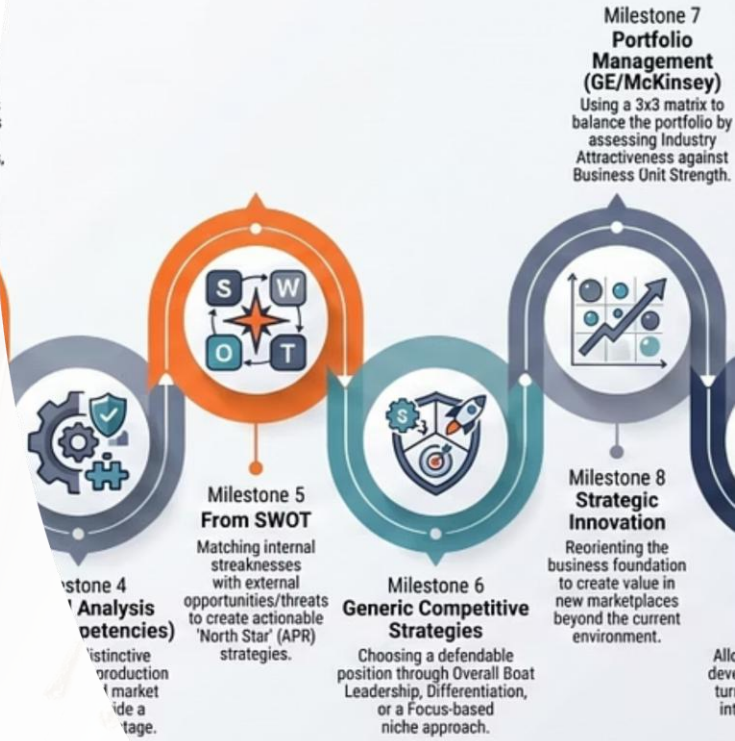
Milestone 7
Portfolio Management (GE/McKinsey)
Using a 3x3 matrix to balance the portfolio by assessing Industry Attractiveness against Business Unit Strength.

S W O T

Milestone 5
From SWOT
Matching internal streaknesses with external opportunities/threats to create actionable 'North Star' (APR) strategies.

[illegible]stone 4
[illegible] Analysis
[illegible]petencies)
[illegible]istinctive
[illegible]production
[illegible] market
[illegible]ide a
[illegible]tage.

Milestone 6
Generic Competitive Strategies
Choosing a defendable position through Overall Boat Leadership, Differentiation, or a Focus-based niche approach.

Milestone 8
Strategic Innovation
Reorienting the business foundation to create value in new marketplaces beyond the current environment.

Allo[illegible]
deve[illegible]
turn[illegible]
int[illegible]